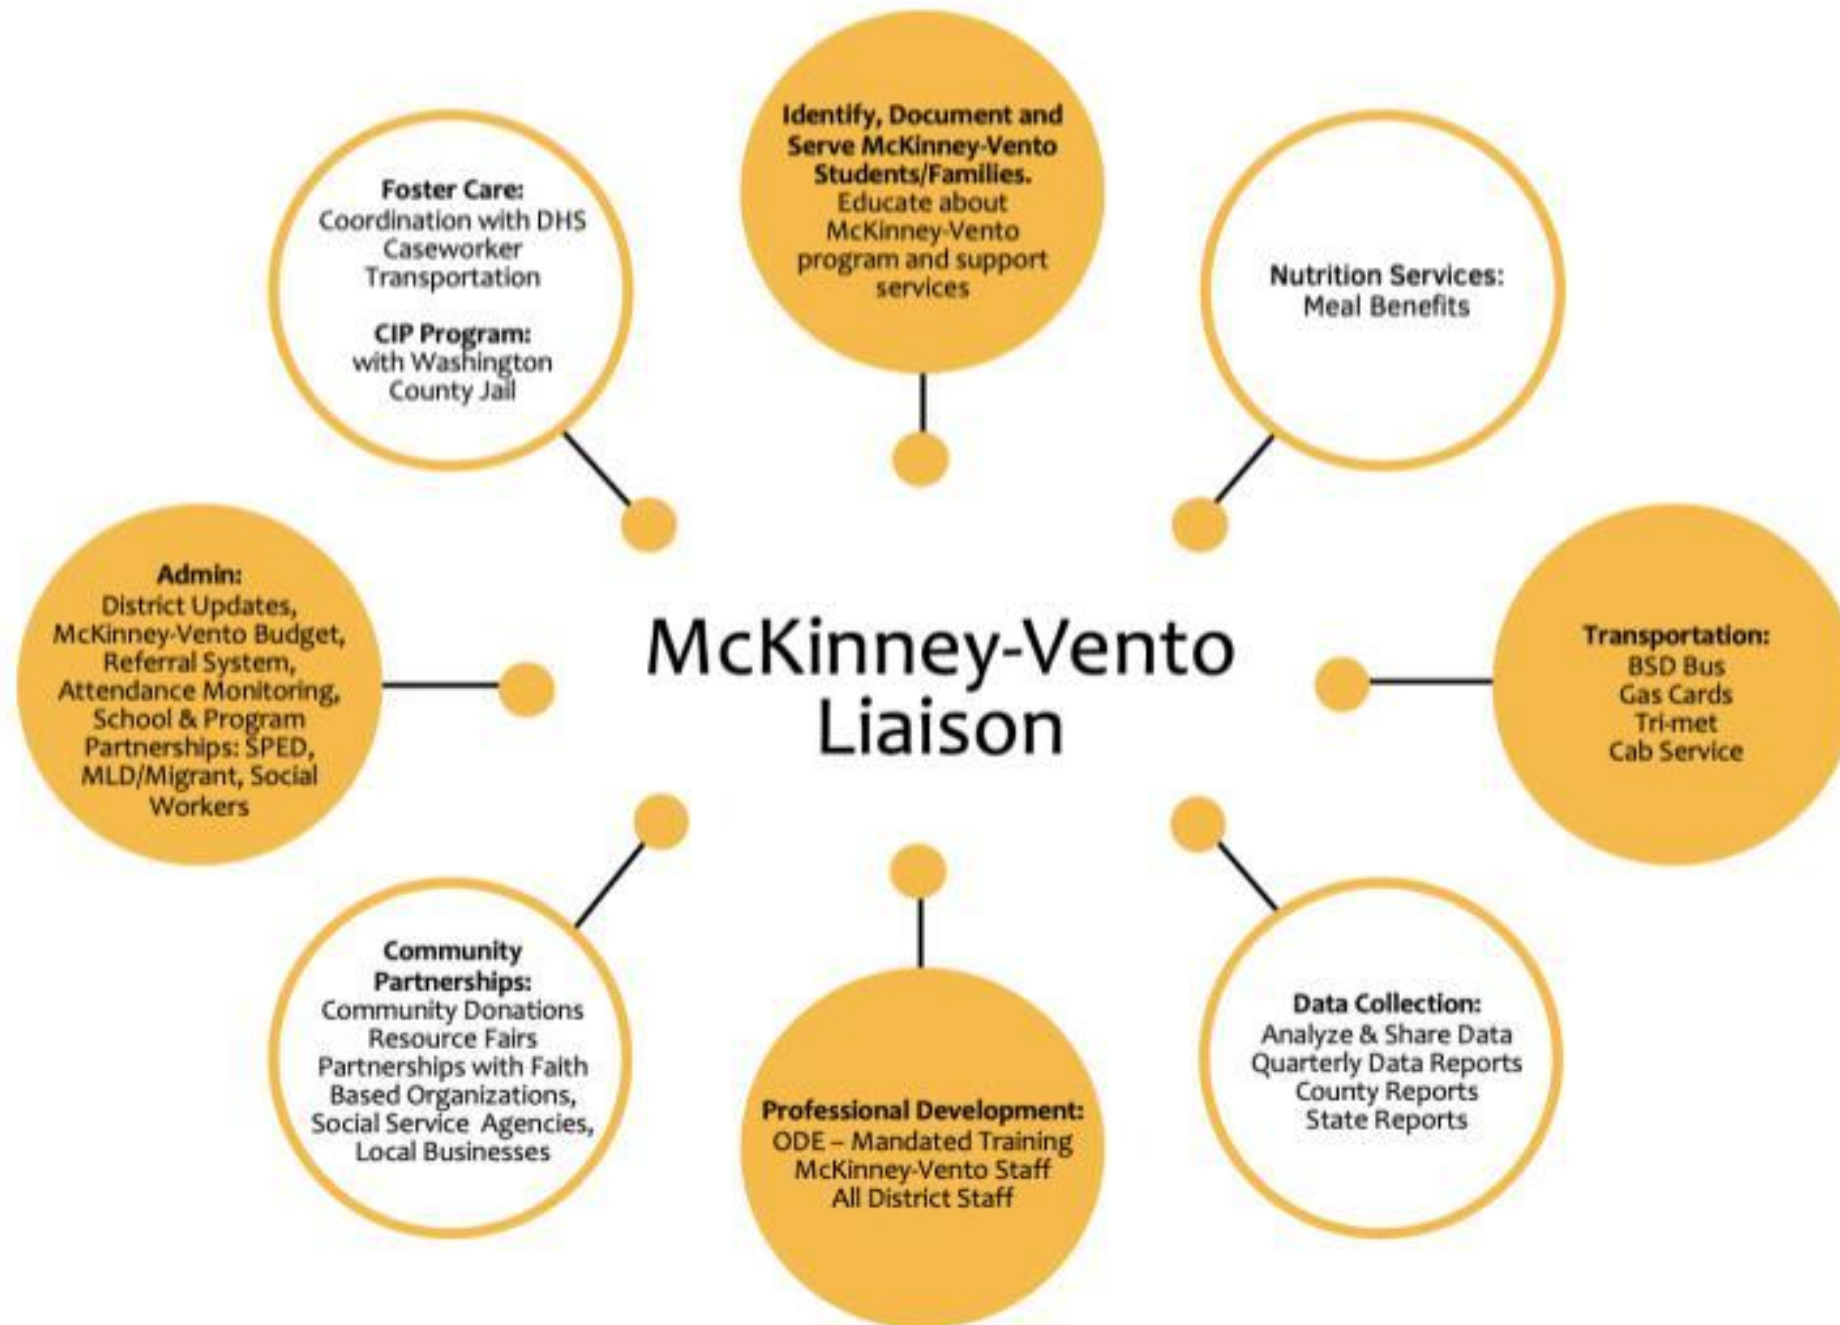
McKinney-Vento Liaison

Identify, Document and Serve McKinney-Vento Students/Families.
Educate about McKinney-Vento program and support services

Nutrition Services:
Meal Benefits

Transportation:
BSD Bus
Gas Cards
Tri-met
Cab Service

Data Collection:
Analyze & Share Data
Quarterly Data Reports
County Reports
State Reports

Professional Development:
ODE – Mandated Training
McKinney-Vento Staff
All District Staff

Community Partnerships:
Community Donations
Resource Fairs
Partnerships with Faith Based Organizations,
Social Service Agencies,
Local Businesses

Admin:
District Updates,
McKinney-Vento Budget,
Referral System,
Attendance Monitoring,
School & Program Partnerships: SPED,
MLD/Migrant, Social Workers

Foster Care:
Coordination with DHS
Caseworker
Transportation

CIP Program:
with Washington County Jail